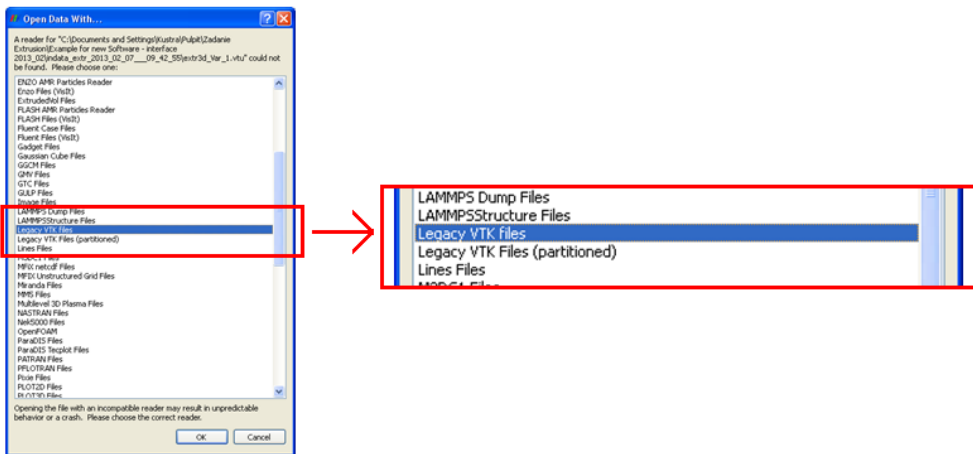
Open Data With...

A reader for "C:\Documents and Settings\Kustra\Pulpit\Zadanie Extrusion\Example for new Software - interface 2013_02\indata_extr_2013_02_07___09_42_55\extr3d_Var_1.vtu" could not be found. Please choose one:

ENZO AMR Particles Reader
Enzo Files (VisIt)
ExtrudedVol Files
FLASH AMR Particles Reader
FLASH Files (VisIt)
Fluent Case Files
Fluent Files (VisIt)
Gadget Files
Gaussian Cube Files
GGCM Files
GMV Files
GTC Files
GULP Files
Image Files
LAMMPS Dump Files
LAMMPSStructure Files
Legacy VTK files
Legacy VTK Files (partitioned)
Lines Files
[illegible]
MFIX netcdf Files
MFIX Unstructured Grid Files
Miranda Files
MM5 Files
Multilevel 3D Plasma Files
NASTRAN Files
Nek5000 Files
OpenFOAM
ParaDIS Files
ParaDIS Tecplot Files
PATRAN Files
PFLOTRAN Files
Pixie Files
PLOT2D Files
PLOT3D Files

Opening the file with an incompatible reader may result in unpredictable behavior or a crash. Please choose the correct reader.

OK
Cancel

LAMMPS Dump Files
LAMMPSStructure Files
Legacy VTK files
Legacy VTK Files (partitioned)
Lines Files
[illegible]